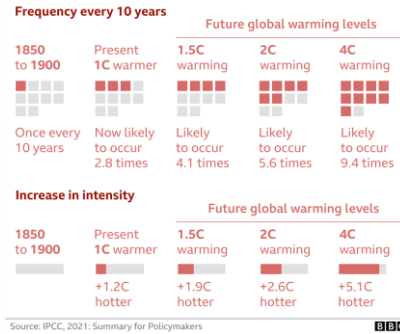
Frequency every 10 years

Future global warming levels

1850 to 1900

Once every 10 years

Present 1C warmer

Now likely to occur 2.8 times

1.5C warming

Likely to occur 4.1 times

2C warming

Likely to occur 5.6 times

4C warming

Likely to occur 9.4 times

Increase in intensity

Future global warming levels

1850 to 1900

Present 1C warmer

+1.2C hotter

1.5C warming

+1.9C hotter

2C warming

+2.6C hotter

4C warming

+5.1C hotter

Source: IPCC, 2021: Summary for Policymakers

BBC